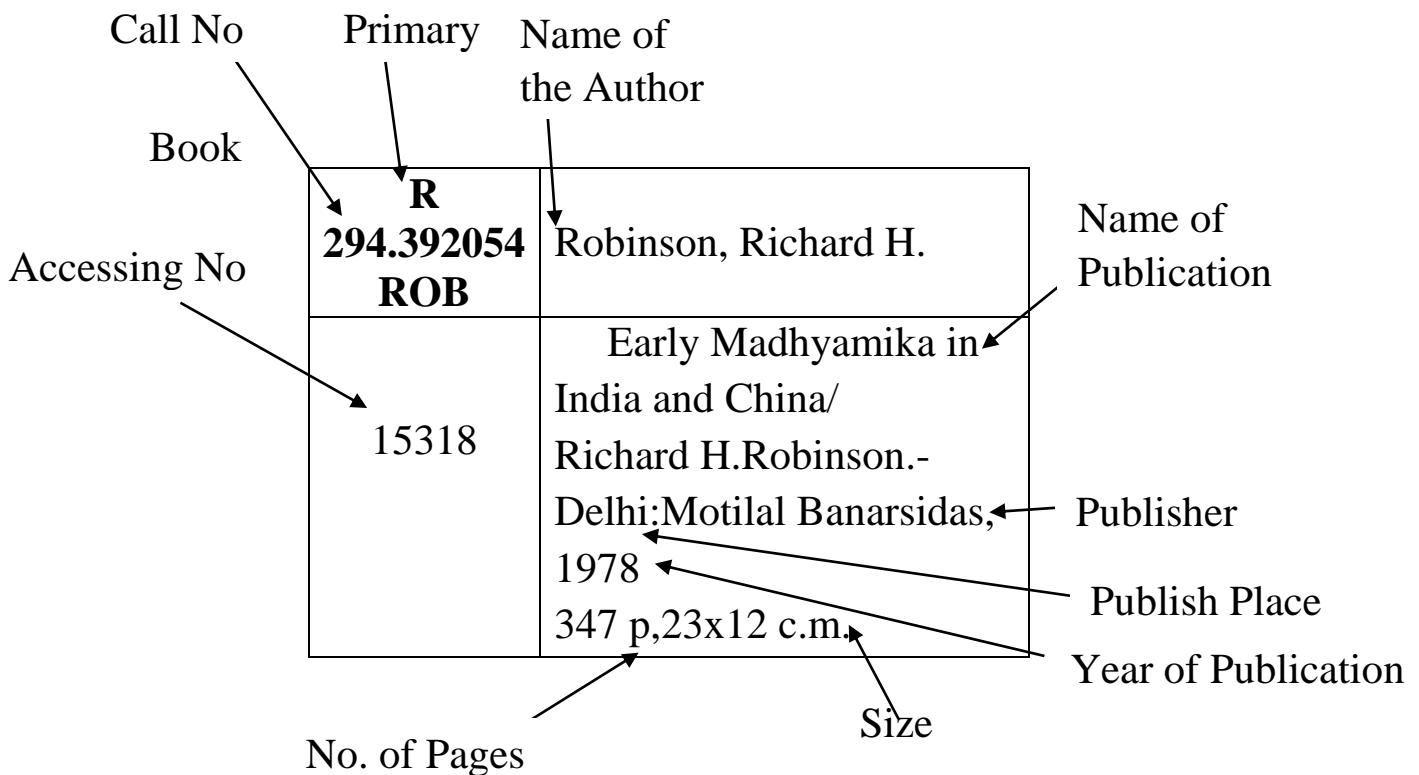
Call No

Primary

Name of the Author

Book

Accessing No

| **R 294.392054 ROB** | Robinson, Richard H. |
|---|---|
| 15318 | Early Madhyamika in India and China/ Richard H.Robinson.- Delhi:Motilal Banarsidas, 1978 347 p,23x12 c.m. |

Name of Publication

Publisher

Publish Place

Year of Publication

Size

No. of Pages